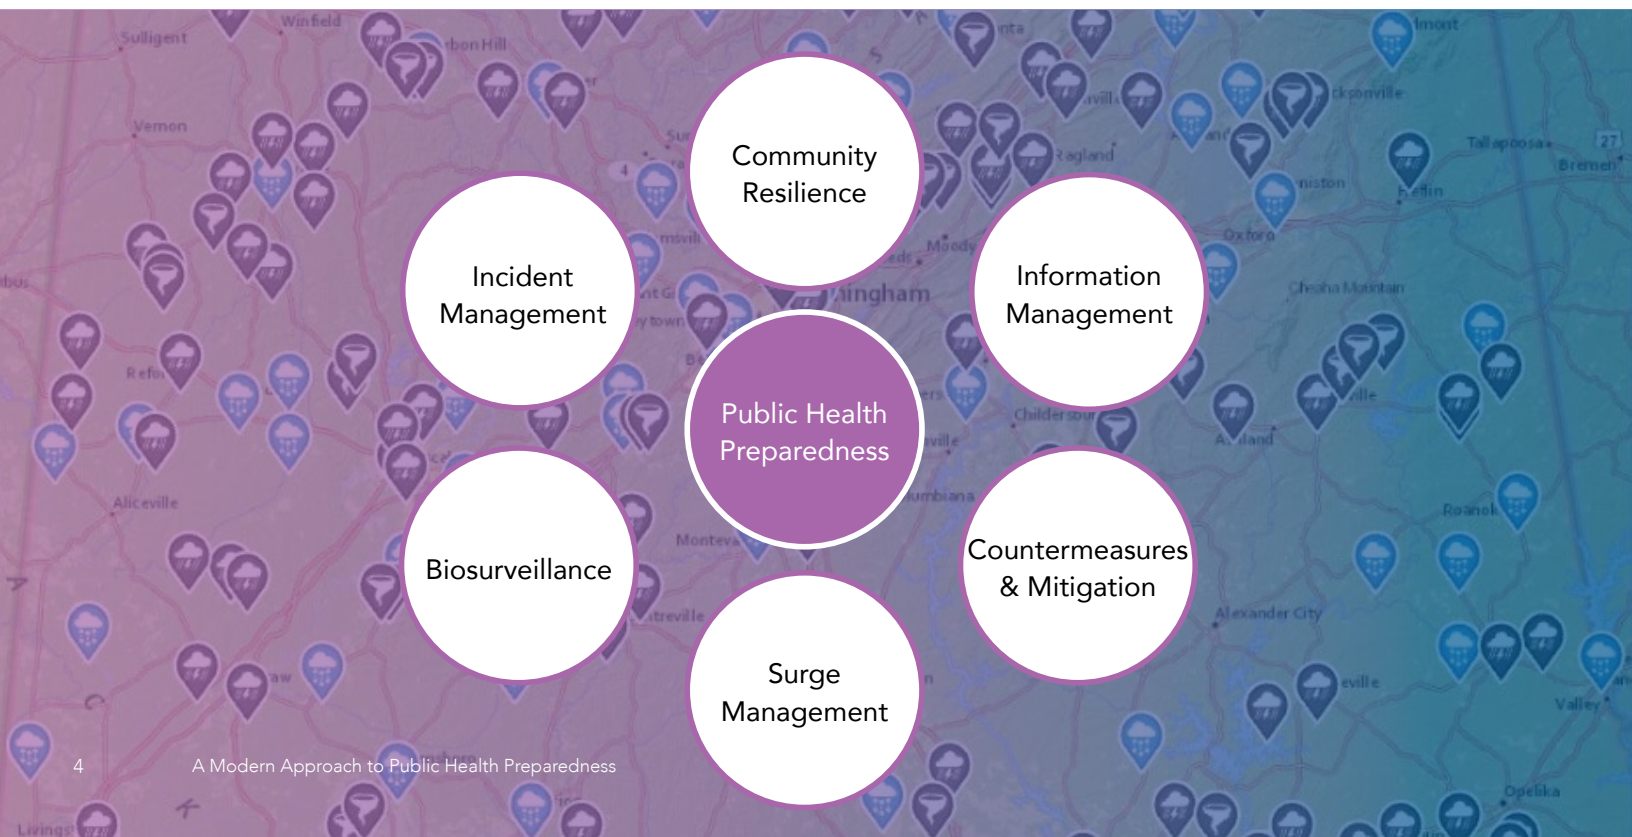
Community Resilience

Incident Management

Information Management

Public Health Preparedness

Biosurveillance

Countermeasures & Mitigation

Surge Management

4

A Modern Approach to Public Health Preparedness